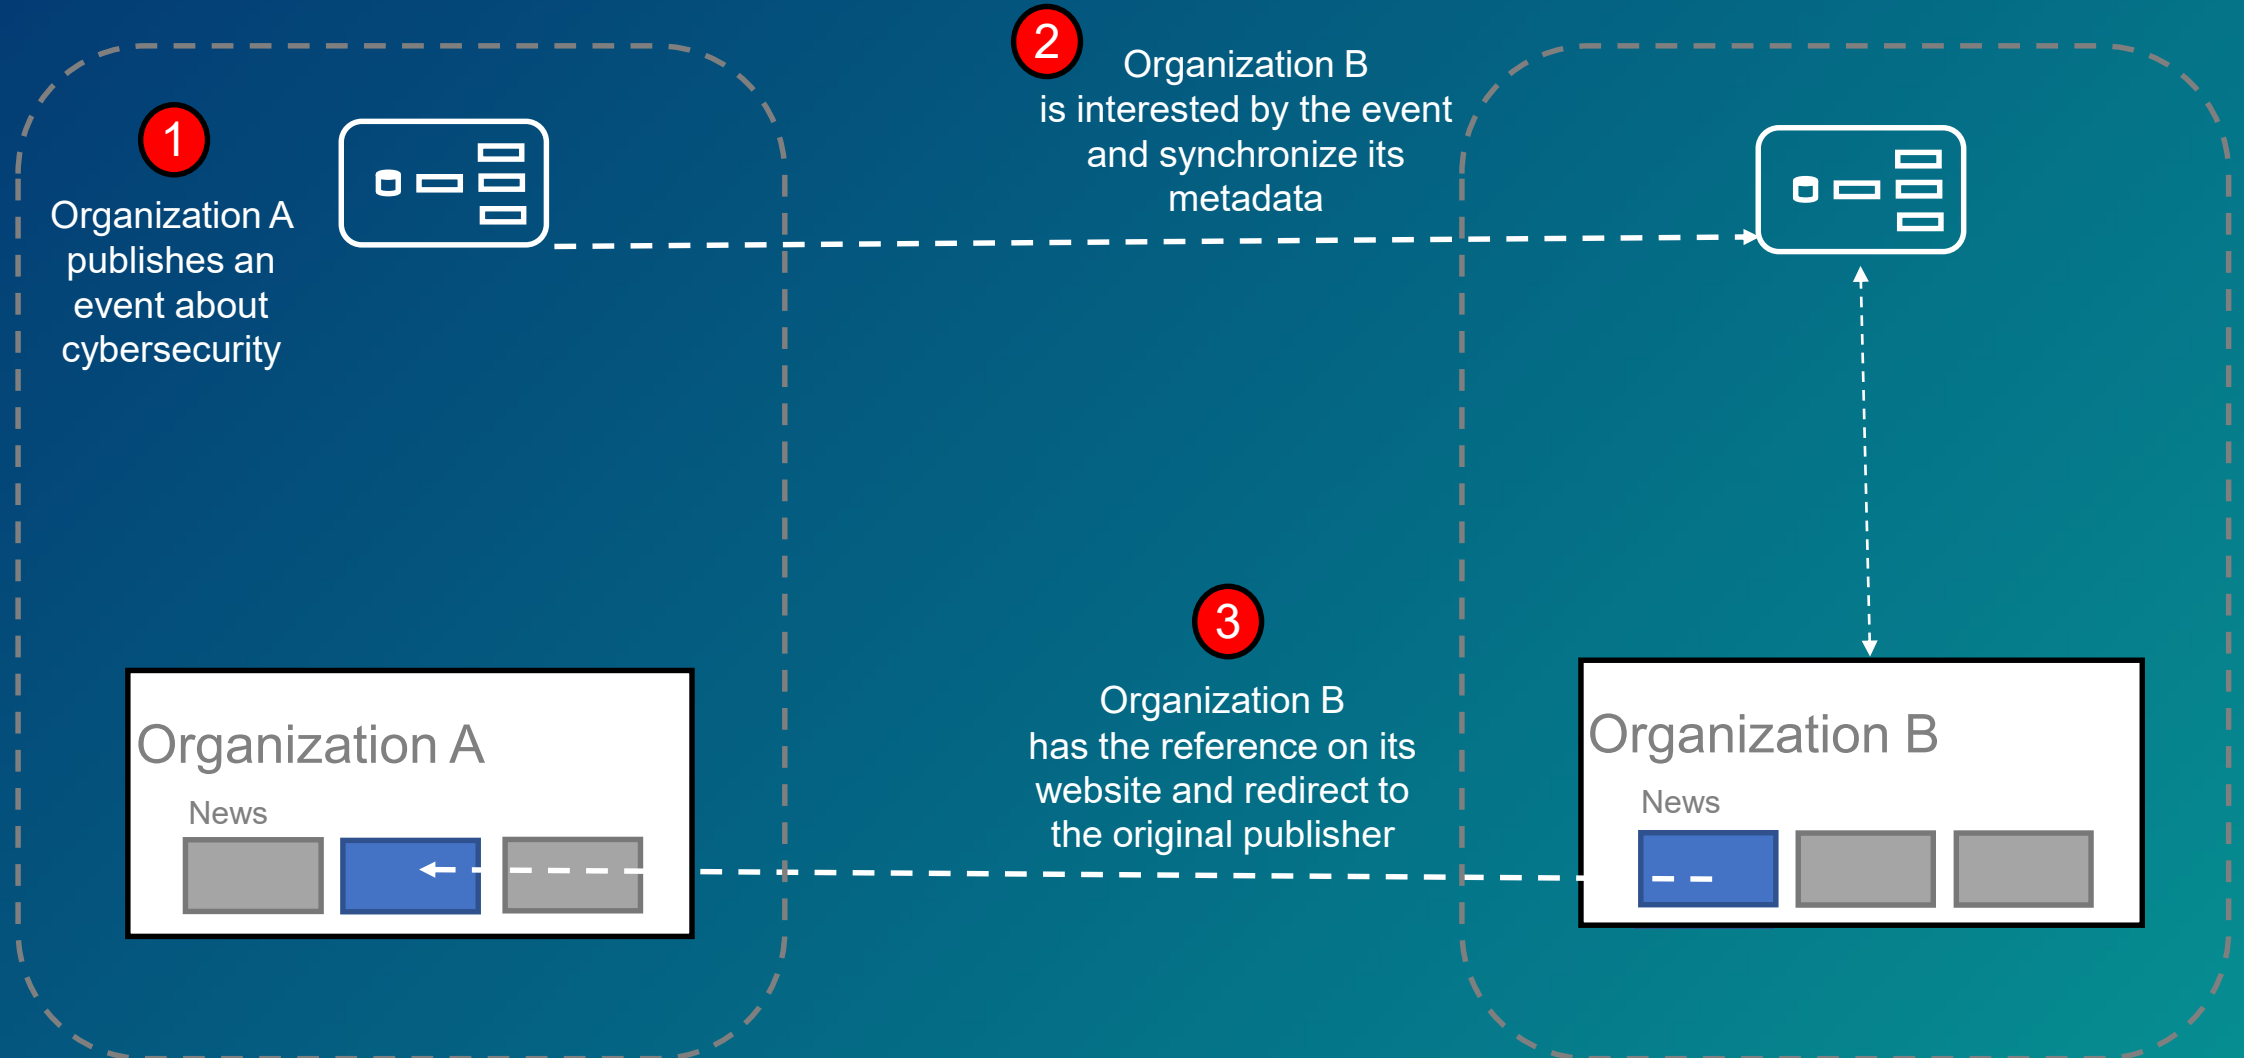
1

Organization A publishes an event about cybersecurity

2

Organization B is interested by the event and synchronize its metadata

3

Organization B has the reference on its website and redirect to the original publisher

Organization A

News

Organization B

News